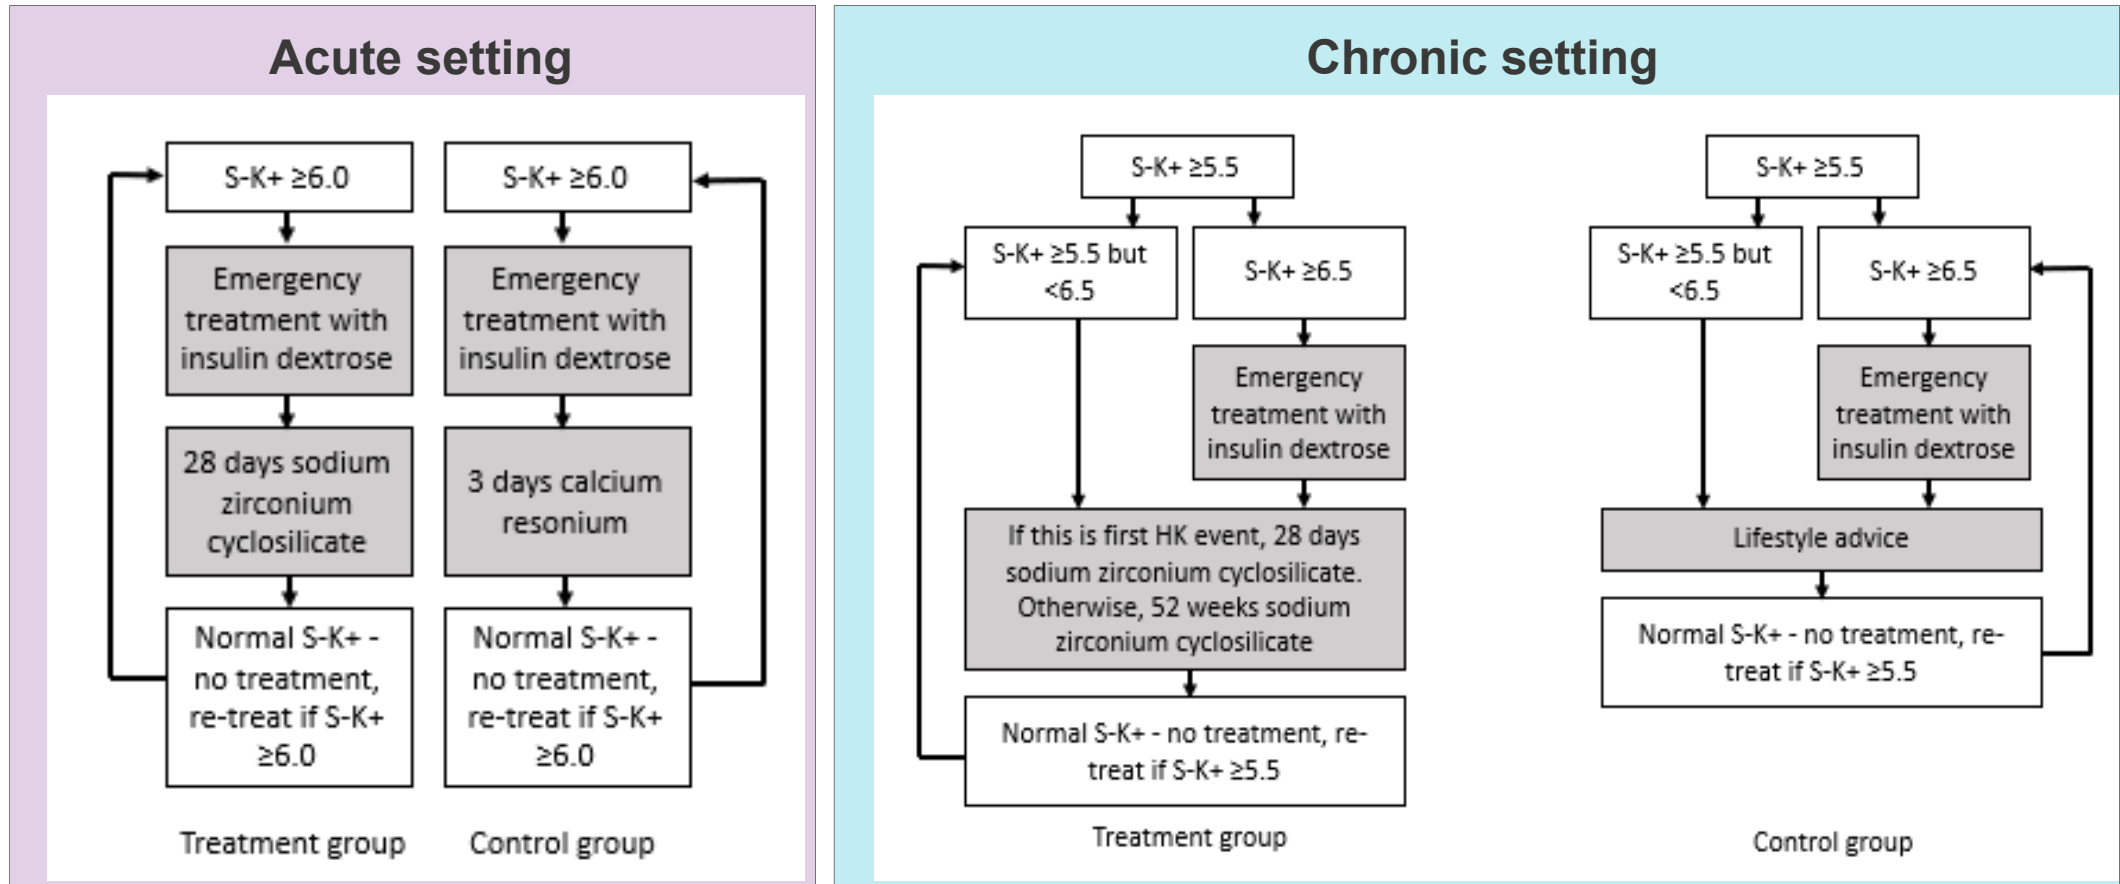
Acute setting

S-K+ ≥6.0

Emergency treatment with insulin dextrose

28 days sodium zirconium cyclosilicate

Normal S-K+ - no treatment, re-treat if S-K+ ≥6.0

Treatment group

S-K+ ≥6.0

Emergency treatment with insulin dextrose

3 days calcium resonium

Normal S-K+ - no treatment, re-treat if S-K+ ≥6.0

Control group

Chronic setting

S-K+ ≥5.5

S-K+ ≥5.5 but <6.5

S-K+ ≥6.5

Emergency treatment with insulin dextrose

If this is first HK event, 28 days sodium zirconium cyclosilicate. Otherwise, 52 weeks sodium zirconium cyclosilicate

Normal S-K+ - no treatment, re-treat if S-K+ ≥5.5

Treatment group

S-K+ ≥5.5

S-K+ ≥5.5 but <6.5

S-K+ ≥6.5

Emergency treatment with insulin dextrose

Lifestyle advice

Normal S-K+ - no treatment, re-treat if S-K+ ≥5.5

Control group